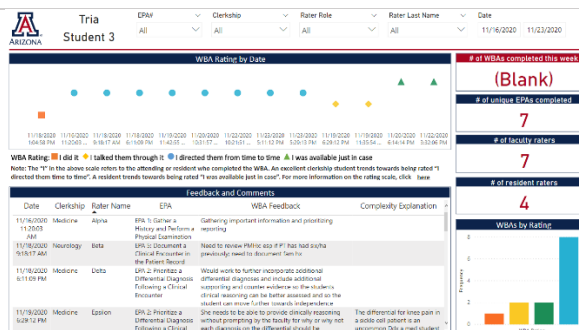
ARIZONA

Tria Student 3

EPA#
All

Clerkship
All

Rater Role
All

Rater Last Name
All

Date
11/16/2020
11/23/2020

WBA Rating by Date

11/16/2020
11/17/2020
11/18/2020
11/19/2020
11/19/2020
11/20/2020
11/21/2020
11/22/2020
11/22/2020
11/22/2020
11/23/2020
11/23/2020
11/23/2020

WBA Rating: I did it | I talked them through it | I directed them from time to time | I was available just in case

Note: The "I" in the above scale refers to the attending or resident who completed the WBA. An excellent clerkship student trends towards being rated "I directed them time to time". A resident trends towards being rated "I was available just in case". For more information on the rating scale, click here

# of WBAs completed this week
(Blank)

# of unique EPAs completed
7

# of faculty raters
7

# of resident raters
4

WBAs by Rating

Feedback and Comments

| Date | Clerkship | Rater Name | EPA | WBA Feedback | Complexity Explanation |
|---|---|---|---|---|---|
| 11/16/2020 11:20:03 AM | Medicine | Alpha | EPA 1: Gather a History and Perform a Physical Examination | Gathering important information and prioritizing reporting | |
| 11/18/2020 9:18:17 AM | Neurology | Beta | EPA 5: Document a Clinical Encounter in the Patient Record | Need to review PMHx esp if PT has had sx/ha previously need to document Sem hx | |
| 11/18/2020 6:11:09 PM | Medicine | Delta | EPA 2: Prioritize a Differential Diagnosis Following a Clinical Encounter | Would work to further incorporate additional differential diagnoses and include additional supporting and counter evidence so the students clinical reasoning can be better assessed and so the student can move further towards independence | |
| 11/19/2020 6:29:12 PM | Medicine | Epsilon | EPA 2: Prioritize a Differential Diagnosis Following a Clinical | She needs to be able to provide clinically reasoning without prompting by the faculty for why or why not each diagnosis on the differential should be | The differential for knee pain in a sickle cell patient is an uncommon Ddx a med student |